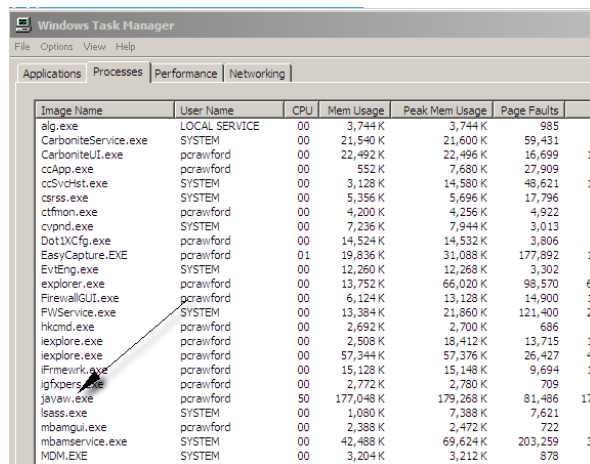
Windows Task Manager

File Options View Help

Applications Processes Performance Networking

| Image Name | User Name | CPU | Mem Usage | Peak Mem Usage | Page Faults |
|---|---|---|---|---|---|
| alg.exe | LOCAL SERVICE | 00 | 3,744 K | 3,744 K | 985 |
| CarboniteService.exe | SYSTEM | 00 | 21,540 K | 21,600 K | 59,431 |
| CarboniteUI.exe | pcrawford | 00 | 22,492 K | 22,496 K | 16,699 |
| ccApp.exe | pcrawford | 00 | 552 K | 7,680 K | 27,909 |
| ccSvcHst.exe | SYSTEM | 00 | 3,128 K | 14,580 K | 48,621 |
| csrss.exe | SYSTEM | 00 | 5,356 K | 5,696 K | 17,796 |
| ctfmon.exe | pcrawford | 00 | 4,200 K | 4,256 K | 4,922 |
| cvpnd.exe | SYSTEM | 00 | 7,236 K | 7,944 K | 3,013 |
| Dot1XCfg.exe | pcrawford | 00 | 14,524 K | 14,532 K | 3,806 |
| EasyCapture.EXE | pcrawford | 01 | 19,836 K | 31,088 K | 177,892 |
| EvtEng.exe | SYSTEM | 00 | 12,260 K | 12,268 K | 3,302 |
| explorer.exe | pcrawford | 00 | 13,752 K | 66,020 K | 98,570 |
| FirewallGUI.exe | pcrawford | 00 | 6,124 K | 13,128 K | 14,900 |
| FWService.exe | SYSTEM | 00 | 13,384 K | 21,860 K | 121,400 |
| hkcmd.exe | pcrawford | 00 | 2,692 K | 2,700 K | 686 |
| iexplore.exe | pcrawford | 00 | 2,508 K | 18,412 K | 13,715 |
| iexplore.exe | pcrawford | 00 | 57,344 K | 57,376 K | 26,427 |
| iFrmewrk.exe | pcrawford | 00 | 15,128 K | 15,148 K | 9,694 |
| igfxpers.exe | pcrawford | 00 | 2,772 K | 2,780 K | 709 |
| javaw.exe | pcrawford | 50 | 177,048 K | 179,268 K | 81,486 |
| lsass.exe | SYSTEM | 00 | 1,080 K | 7,388 K | 7,621 |
| mbamgui.exe | pcrawford | 00 | 2,388 K | 2,452 K | 722 |
| mbamservice.exe | SYSTEM | 00 | 42,488 K | 69,624 K | 203,259 |
| MDM.EXE | SYSTEM | 00 | 3,204 K | 3,212 K | 878 |